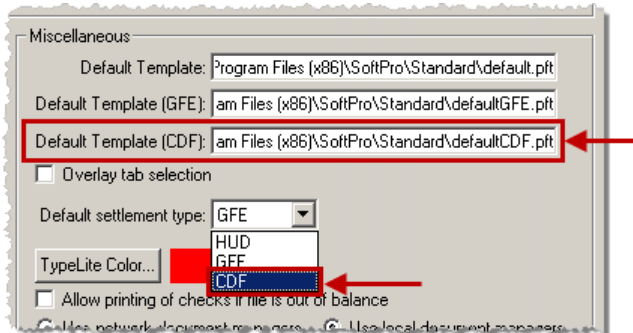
Miscellaneous

Default Template: Program Files (x86)\SoftPro\Standard\default.pft

Default Template (GFE): am Files (x86)\SoftPro\Standard\defaultGFE.pft

Default Template (CDF): am Files (x86)\SoftPro\Standard\defaultCDF.pft

Overlay tab selection

Default settlement type: GFE

HUD
GFE
CDF

TypeLite Color...

Allow printing of checks if file is out of balance

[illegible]